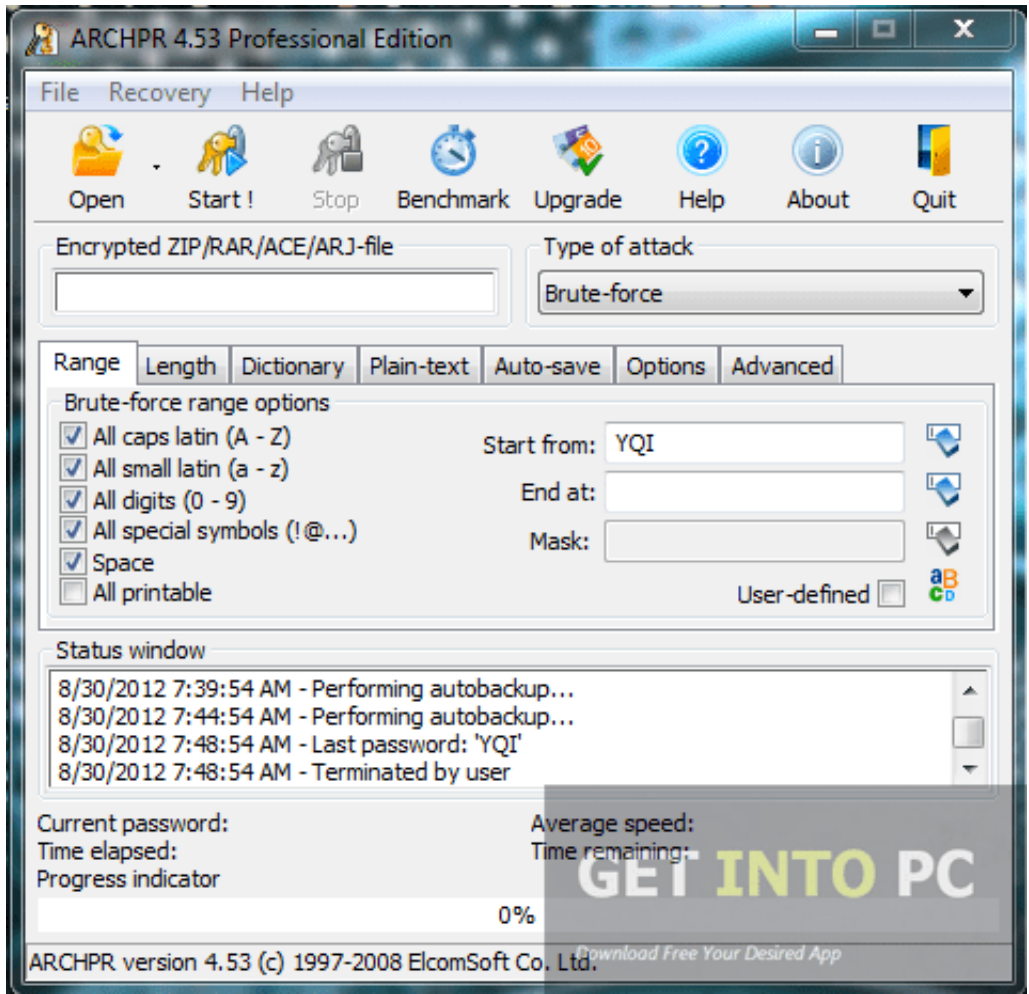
ARCHPR 4.53 Professional Edition

File Recovery Help

Open Start ! Stop Benchmark Upgrade Help About Quit

Encrypted ZIP/RAR/ACE/ARJ-file

Type of attack
Brute-force

Range Length Dictionary Plain-text Auto-save Options Advanced

Brute-force range options
All caps latin (A - Z)
All small latin (a - z)
All digits (0 - 9)
All special symbols (!@...)
Space
All printable

Start from: YQI
End at:
Mask:
User-defined

Status window
8/30/2012 7:39:54 AM - Performing autobackup...
8/30/2012 7:44:54 AM - Performing autobackup...
8/30/2012 7:48:54 AM - Last password: 'YQI'
8/30/2012 7:48:54 AM - Terminated by user

Current password:
Time elapsed:
Progress indicator
Average speed:
Time remaining:

0%

ARCHPR version 4.53 (c) 1997-2008 ElcomSoft Co. Ltd.

GET INTO PC
Download Free Your Desired App